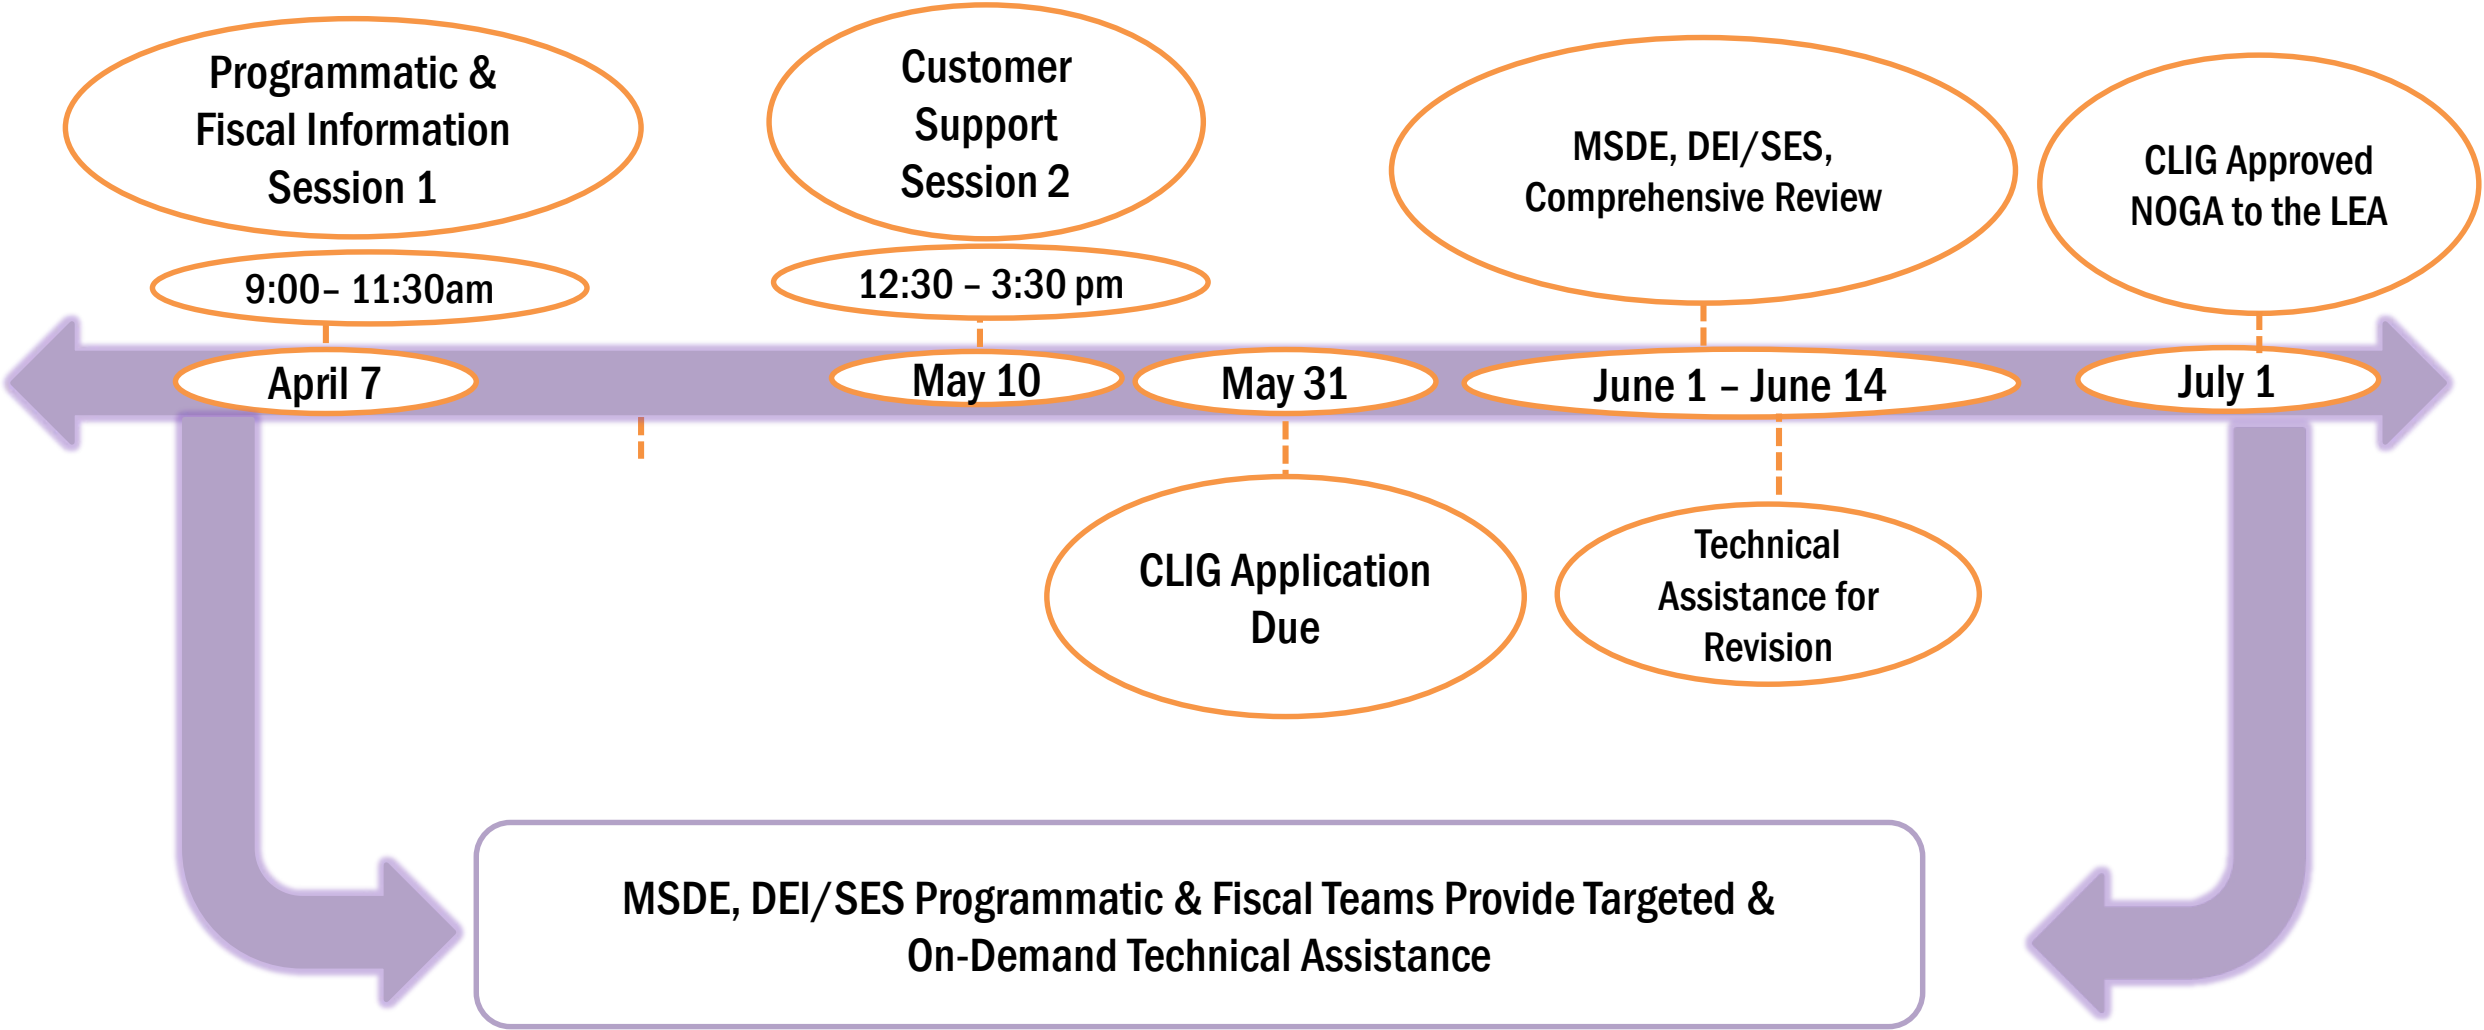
Programmatic & Fiscal Information Session 1

9:00– 11:30am

April 7

Customer Support Session 2

12:30 – 3:30 pm

May 10

May 31

CLIG Application Due

MSDE, DEI/SES, Comprehensive Review

June 1 – June 14

Technical Assistance for Revision

CLIG Approved NOGA to the LEA

July 1

MSDE, DEI/SES Programmatic & Fiscal Teams Provide Targeted & On-Demand Technical Assistance